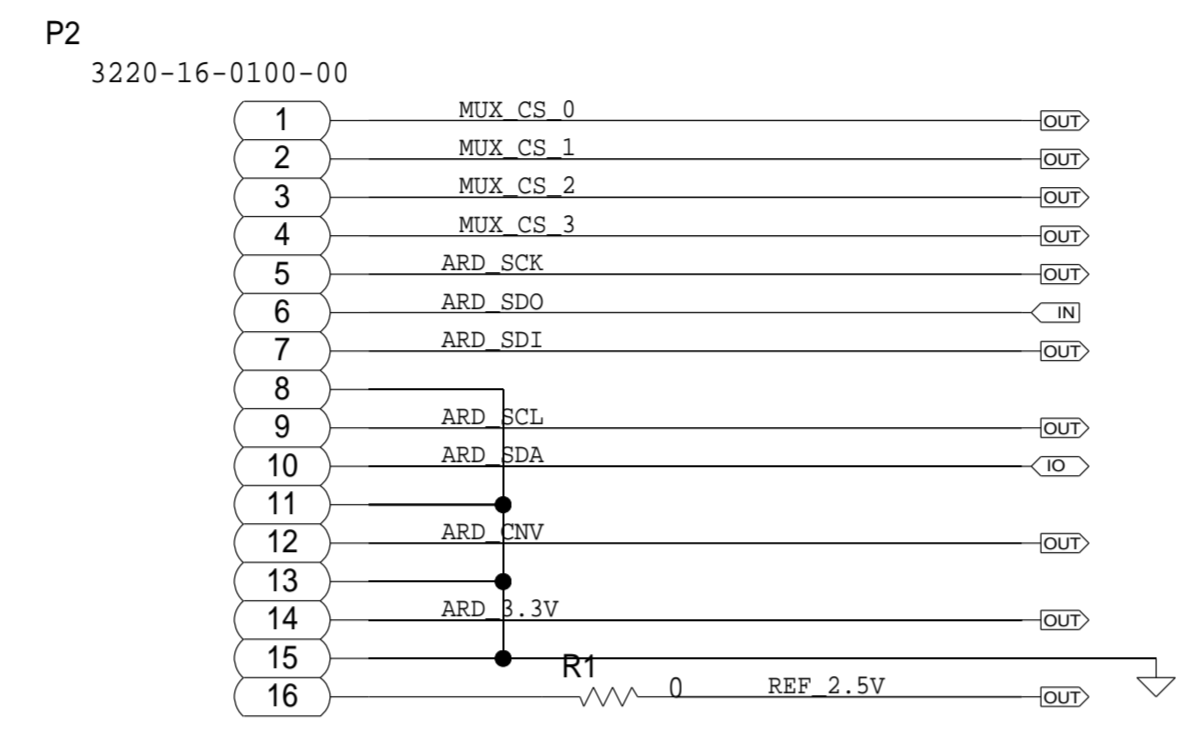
P2
3220-16-0100-00

1 MUX_CS_0 OUT
2 MUX_CS_1 OUT
3 MUX_CS_2 OUT
4 MUX_CS_3 OUT
5 ARD_SCK OUT
6 ARD_SDO IN
7 ARD_SDI OUT
8
9 ARD_SCL OUT
10 ARD_SDA IO
11
12 ARD_CNV OUT
13
14 ARD_3.3V OUT
15
16 R1 0 REF_2.5V OUT